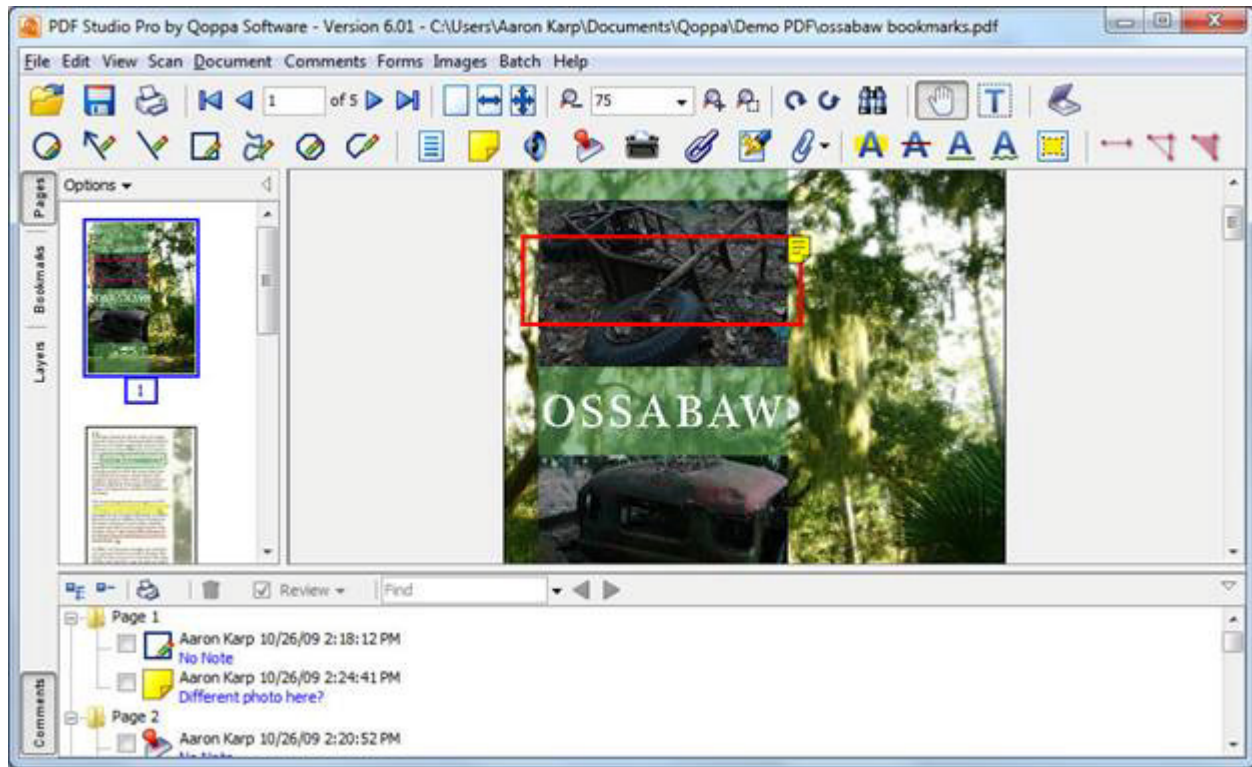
PDF Studio Pro by Qoppa Software - Version 6.01 - C:\Users\Aaron Karp\Documents\Qoppa\Demo PDF\ossabaw bookmarks.pdf

File Edit View Scan Document Comments Forms Images Batch Help

1 of 5 75

Pages Bookmarks Layers

Options

1

OSSABAW

Review Find

Page 1
Aaron Karp 10/26/09 2:18:12 PM
No Note
Aaron Karp 10/26/09 2:24:41 PM
Different photo here?
Page 2
Aaron Karp 10/26/09 2:20:52 PM
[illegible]

Comments